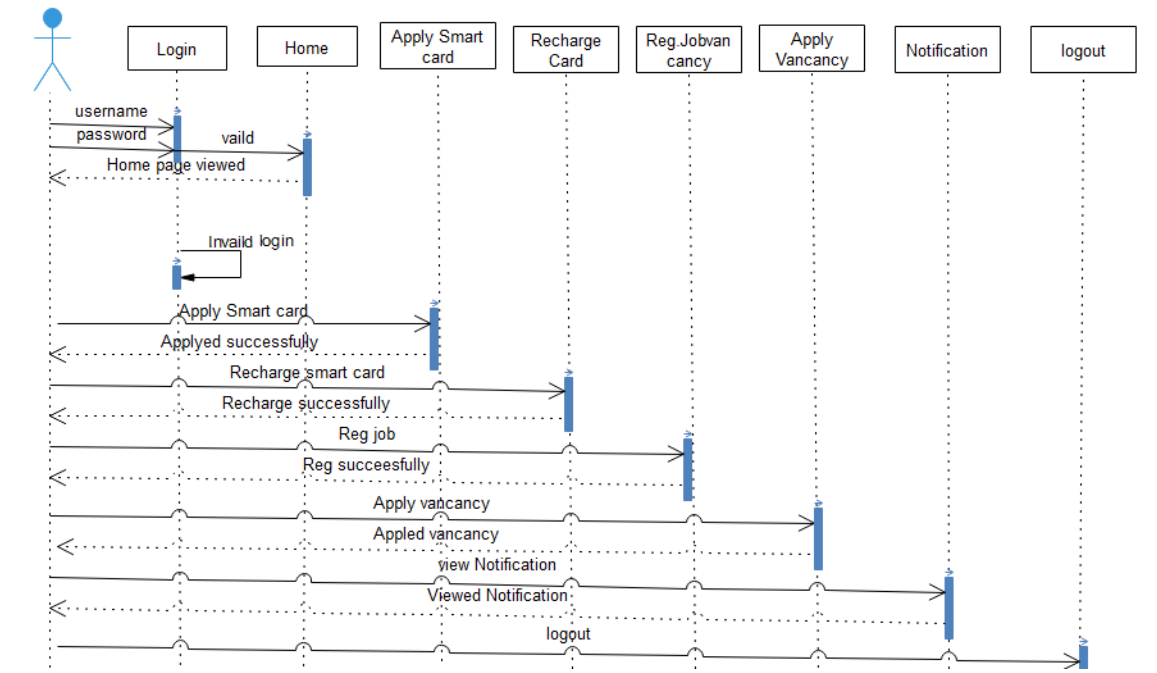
Login

Home

Apply Smart card

Recharge Card

Reg.Jobvancancy

Apply Vancancy

Notification

logout

username

password

vaild

Home page viewed

Invaild login

Apply Smart card

Applyed successfully

Recharge smart card

Recharge successfully

Reg job

Reg succeesfully

Apply vancancy

Appled vancancy

view Notification

Viewed Notification

logout